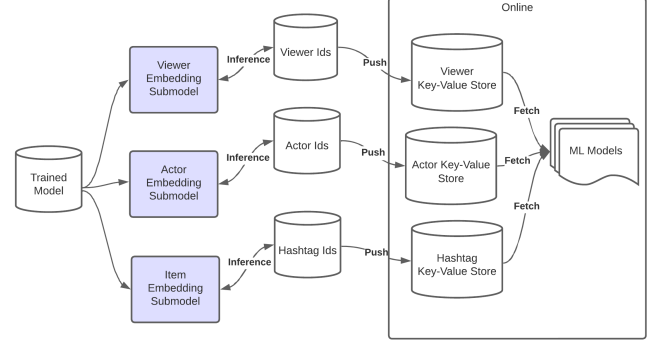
Online

Trained Model

Viewer Embedding Submodel

Actor Embedding Submodel

Item Embedding Submodel

Inference

Inference

Inference

Viewer Ids

Actor Ids

Hashtag Ids

Push

Push

Push

Viewer Key-Value Store

Actor Key-Value Store

Hashtag Key-Value Store

Fetch

Fetch

Fetch

ML Models